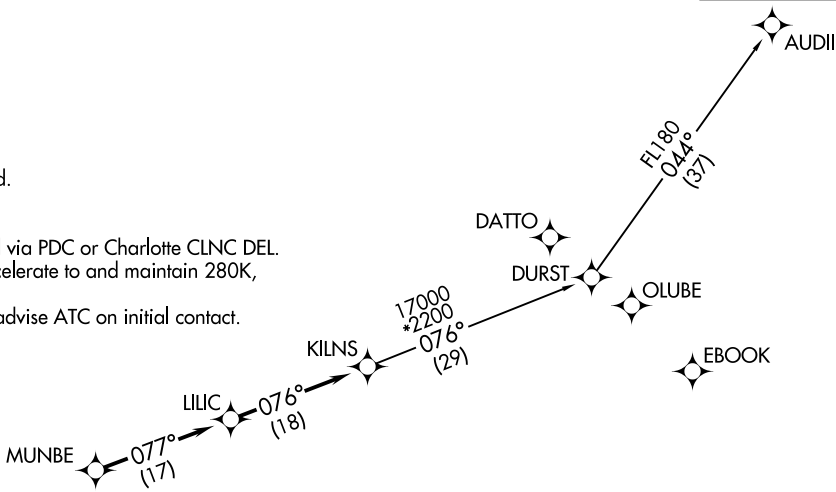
AUDII

d.

via PDC or Charlotte CLNC DEL.
celerate to and maintain 280K,

advise ATC on initial contact.

FL180
044°
(37)

DATTO

DURST

OLUBE

EBOOK

17000
*2200
076°
(29)

KILNS

LILIC

076°
(18)

MUNBE

077°
(17)